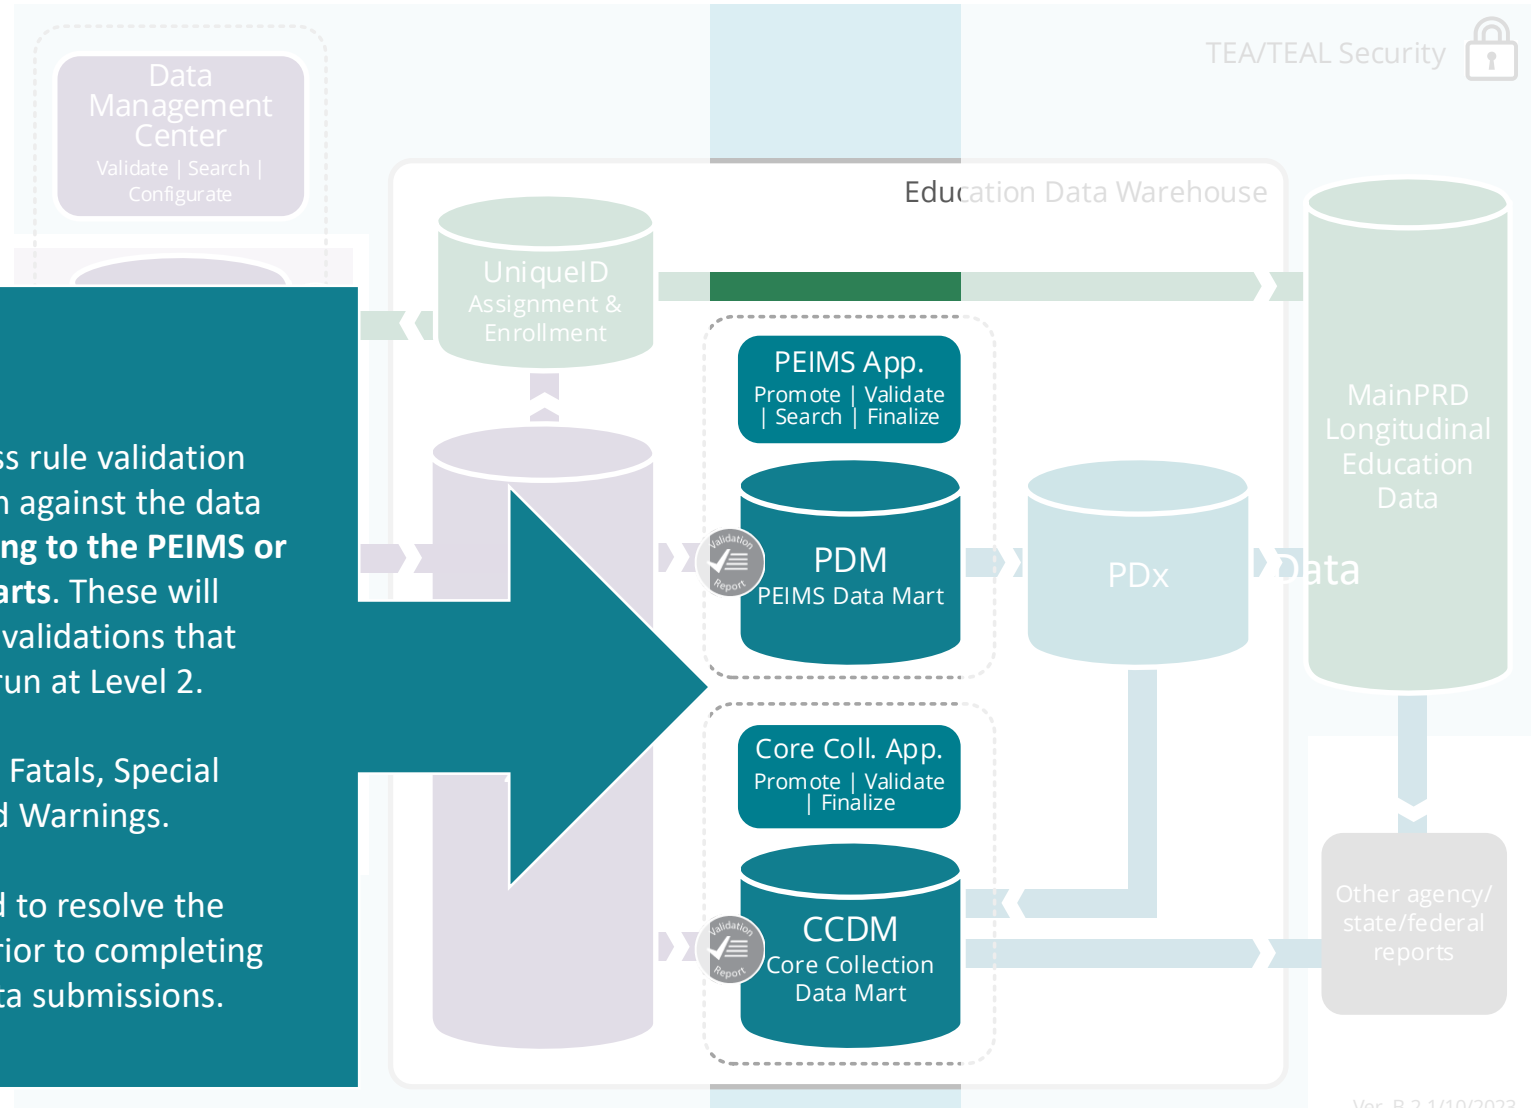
TEA/TEAL Security

Data Management Center
Validate | Search | Configurate

Education Data Warehouse

UniqueID Assignment & Enrollment

ss rule validation n against the data ng to the PEIMS or arts. These will validations that run at Level 2.

Fatals, Special d Warnings.

d to resolve the rior to completing ta submissions.

PEIMS App.
Promote | Validate | Search | Finalize

Validation Report

PDM
PEIMS Data Mart

PDx

Data

MainPRD Longitudinal Education Data

Core Coll. App.
Promote | Validate | Finalize

Validation Report

CCDM
Core Collection Data Mart

Other agency/ state/federal reports

Ver. B 2.1/10/2023